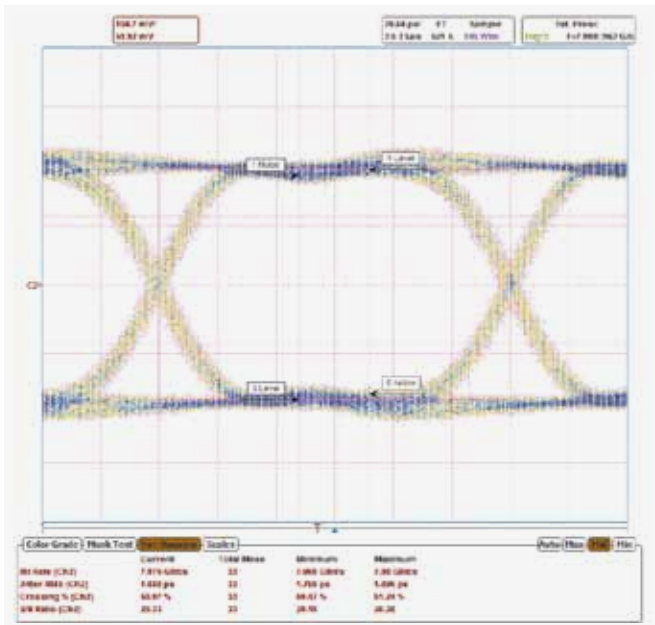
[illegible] mV/
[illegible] mV/

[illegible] ps/ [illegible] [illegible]
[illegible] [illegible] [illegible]

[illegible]
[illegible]

1 Noise
1 Level
0 Level
0 Noise

C2

Color Grade | Mask Test | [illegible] | Scales

Auto | Max | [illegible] | Min

| | Current | Total Meas | Minimum | Maximum |
|---|---|---|---|---|
| Bit Rate (Ch2) | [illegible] | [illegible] | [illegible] | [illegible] |
| Jitter RMS (Ch2) | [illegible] ps | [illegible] | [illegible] ps | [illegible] ps |
| Crossing % (Ch2) | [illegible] % | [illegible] | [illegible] % | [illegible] % |
| S/N Ratio (Ch2) | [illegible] | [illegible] | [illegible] | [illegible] |